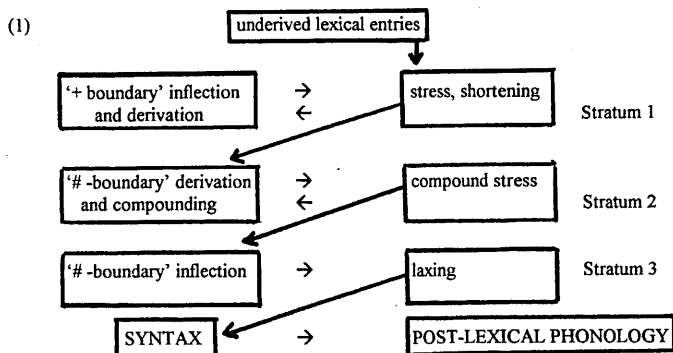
(1)

underived lexical entries

'+ boundary' inflection and derivation → ← stress, shortening Stratum 1

'# -boundary' derivation and compounding → ← compound stress Stratum 2

'# -boundary' inflection → laxing Stratum 3

SYNTAX → POST-LEXICAL PHONOLOGY